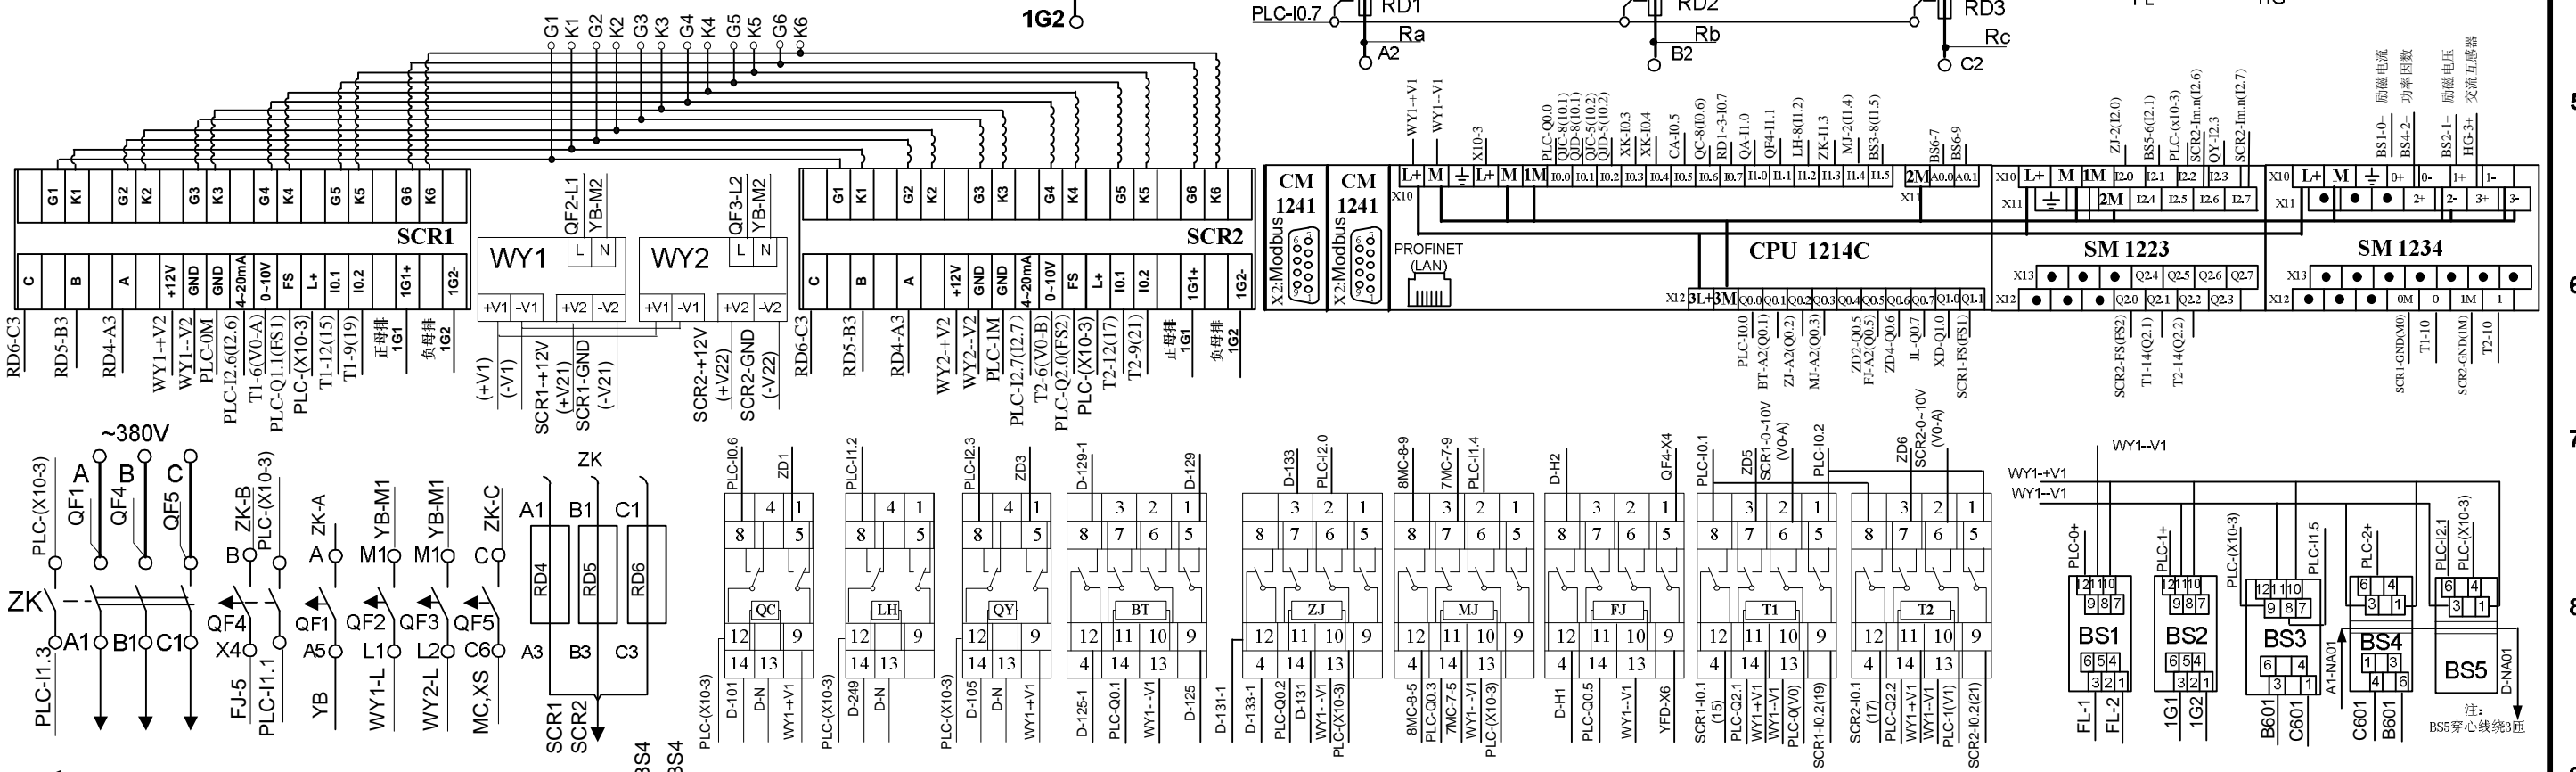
1G2
PLC-I0.7 RD1 Ra A2
RD2 Rb B2
RD3 Rc C2
FL HG

G1 K1 G2 K2 G3 K3 G4 K4 G5 K5 G6 K6

G1 K1 G2 K2 G3 K3 G4 K4 G5 K5 G6 K6
SCR1
C B A +12V GND GND 4-20mA 0-10V FS L+ I0.1 I0.2 1G1+ 1G2-
RD6-C3 RD5-B3 RD4-A3 WY1-+V2 WY1--V2 PLC-0M PLC-I2.6(I2.6) T1-6(V0-A) PLC-Q1.1(FS1) PLC-(X10-3) T1-12(15) T1-9(19) 正母排 1G1 负母排 1G2

QF2-L1 YB-M2 L N
WY1
+V1 -V1 +V2 -V2
(+V1) (-V1) SCR1-+12V (+V21) SCR1-GND (-V21)

QF3-L2 YB-M2 L N
WY2
+V1 -V1 +V2 -V2
SCR2-+12V (+V22) SCR2-GND (-V22)

G1 K1 G2 K2 G3 K3 G4 K4 G5 K5 G6 K6
SCR2
C B A +12V GND GND 4-20mA 0-10V FS L+ I0.1 I0.2 1G1+ 1G2-
RD6-C3 RD5-B3 RD4-A3 WY2-+V2 WY2--V2 PLC-1M PLC-I2.7(I2.7) T2-6(V0-B) PLC-Q2.0(FS2) PLC-(X10-3) T2-12(17) T2-9(21) 正母排 1G1 负母排 1G2

CM 1241 X2:Modbus
CM 1241 X2:Modbus
X10 PROFINET (LAN)
WY1-+V1 WY1--V1 X10-3 PLC-Q0.0 QJC-8(I0.1) QJD-8(I0.1) QJC-5(I0.2) QJD-5(I0.2) XK-I0.3 XK-I0.4 CA-I0.5 QC-8(I0.6) RD1-3-I0.7 QA-I1.0 QF4-I1.1 LH-8(I1.2) ZK-I1.3 MJ-2(I1.4) BS3-8(I1.5) BS6-7 BS6-9
L+ M L+ M 1M I0.0 I0.1 I0.2 I0.3 I0.4 I0.5 I0.6 I0.7 I1.0 I1.1 I1.2 I1.3 I1.4 I1.5 2M A0.0 A0.1
X11
CPU 1214C
X12 3L+ 3M Q0.0 Q0.1 Q0.2 Q0.3 Q0.4 Q0.5 Q0.6 Q0.7 Q1.0 Q1.1
PLC-I0.0 BT-A2(Q0.1) ZJ-A2(Q0.2) MJ-A2(Q0.3) ZD2-Q0.5 FJ-A2(Q0.5) ZD4-Q0.6 JL-Q0.7 XD-Q1.0 SCR1-FS(FS1)

ZJ-2(I2.0) BS5-6(I2.1) PLC-(X10-3) SCR2-1m.n(I2.6) QY-I2.3 SCR2-1m.n(I2.7)
X10 L+ M 1M I2.0 I2.1 I2.2 I2.3
X11 2M I2.4 I2.5 I2.6 I2.7
SM 1223
X13 Q2.4 Q2.5 Q2.6 Q2.7
X12 Q2.0 Q2.1 Q2.2 Q2.3
SCR2-FS(FS2) T1-14(Q2.1) T2-14(Q2.2)

BS1-0+ 励磁电流 BS4-2+ 功率因数 BS2-1+ 励磁电压 HG-3+ 交流互感器
X10 L+ M 0+ 0- 1+ 1-
X11 2+ 2- 3+ 3-
SM 1234
X13
X12 0M 0 1M 1
SCR1-GND(M0) T1-10 SCR2-GND(1M) T2-10

~380V
PLC-(X10-3) A QF1 B QF4 C QF5
ZK A1 B1 C1
PLC-I1.3

ZK-B B PLC-(X10-3) QF4 X4 FJ-5 PLC-I1.1
ZK-A A QF1 A5 YB
YB-M1 M1 QF2 L1 WY1-L
YB-M1 M1 QF3 L2 WY2-L
ZK-C C QF5 C6 MC,XS

ZK
A1 B1 C1
RD4 RD5 RD6
A3 B3 C3
SCR1 SCR2
BS4 BS4

PLC-I0.6 ZD1 4 1 8 5 QC 12 9 14 13 PLC-(X10-3) D-101 D-N WY1+V1
PLC-I1.2 4 1 8 5 LH 12 9 14 13 PLC-(X10-3) D-249 D-N
PLC-I2.3 ZD3 4 1 8 5 QY 12 9 14 13 PLC-(X10-3) D-105 D-N WY1+V1
D-129-1 D-129 3 2 1 8 7 6 5 BT 12 11 10 9 4 14 13 D-125-1 PLC-Q0.1 WY1--V1 D-125
D-133 PLC-I2.0 3 2 1 8 7 6 5 ZJ 12 11 10 9 4 14 13 D-131-1 D-133-1 PLC-Q0.2 D-131 WY1--V1 PLC-(X10-3)
8MC-8-9 7MC-7-9 PLC-I1.4 3 2 1 8 7 6 5 MJ 12 11 10 9 4 14 13 8MC-8-5 PLC-Q0.3 7MC-7-5 WY1--V1 PLC-(X10-3)
D-H2 QF4-X4 3 2 1 8 7 6 5 FJ 12 11 10 9 4 14 13 D-H1 PLC-Q0.5 WY1--V1 YFD-X6
PLC-I0.1 ZD5 SCR1-0~10V (V0-A) PLC-I0.2 3 2 1 8 7 6 5 T1 12 11 10 9 4 14 13 SCR1-I0.1 (15) PLC-Q2.1 WY1+V1 WY1--V1 PLC-0(V0) SCR1-I0.2(19)
ZD6 SCR2-0~10V (V0-A) 3 2 1 8 7 6 5 T2 12 11 10 9 4 14 13 SCR2-I0.1 (17) PLC-Q2.2 WY1+V1 WY1--V1 PLC-1(V1) SCR2-I0.2(21)

WY1-V1 WY1-+V1 WY1-V1
PLC-0+ 12 11 10 9 8 7 BS1 6 5 4 3 2 1 FL-1 FL-2
PLC-1+ 12 11 10 9 8 7 BS2 6 5 4 3 2 1 1G1 1G2
PLC-(X10-3) PLC-I1.5 12 11 10 9 8 7 BS3 6 4 3 1 B601 C601
PLC-2+ 6 4 3 1 BS4 1 3 4 6 A1-NA01 C601 B601
PLC-I2.1 PLC-(X10-3) 6 4 3 1 BS5 D-NA01
注: BS5穿心线绕3匝